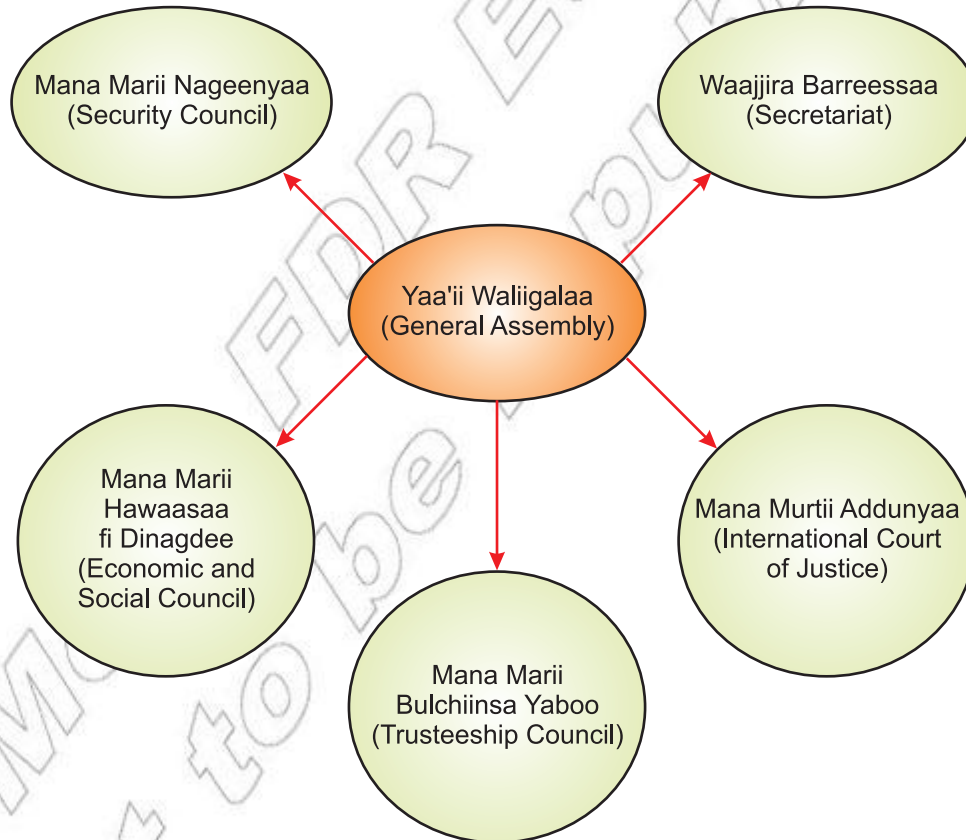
Mana Marii Nageenyaa
(Security Council)

Waajjira Barreessaa
(Secretariat)

Yaa'ii Waliigalaa
(General Assembly)

Mana Marii Hawaasaa fi Dinagdee
(Economic and Social Council)

Mana Murtii Addunyaa
(International Court of Justice)

Mana Marii Bulchiinsa Yaboo
(Trusteeship Council)